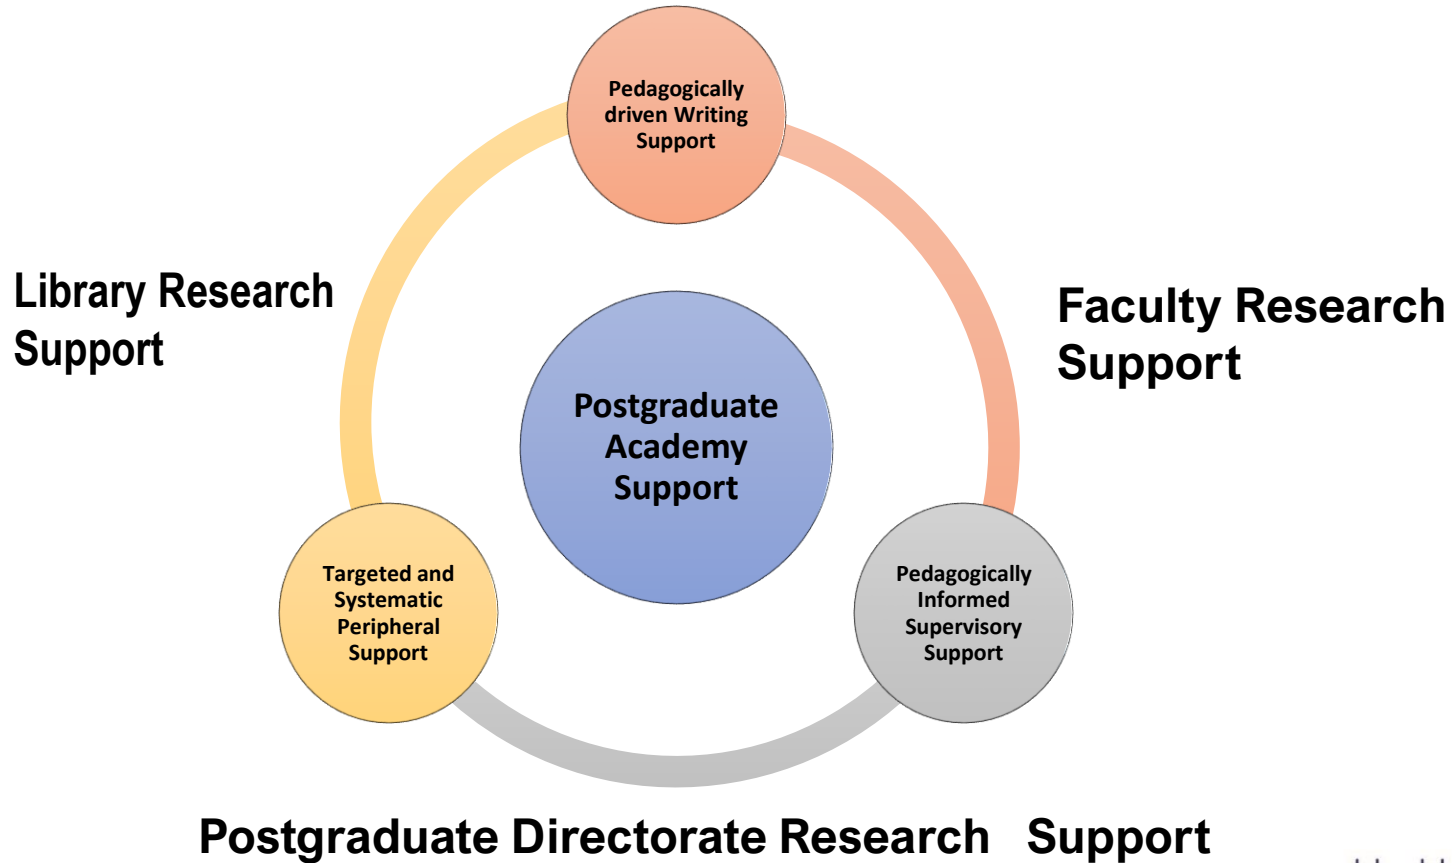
Pedagogically driven Writing Support

Library Research Support

Faculty Research Support

Postgraduate Academy Support

Targeted and Systematic Peripheral Support

Pedagogically Informed Supervisory Support

Postgraduate Directorate Research Support